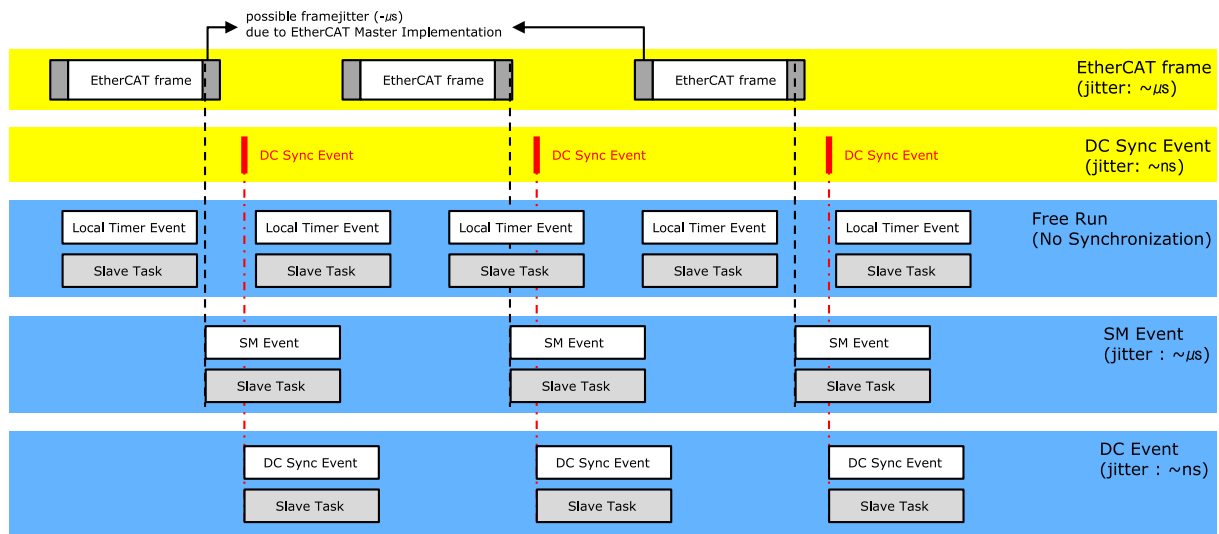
possible framejitter (-µs)
due to EtherCAT Master Implementation

EtherCAT frame
EtherCAT frame
EtherCAT frame

EtherCAT frame
(jitter: ~µs)

DC Sync Event
DC Sync Event
DC Sync Event

DC Sync Event
(jitter: ~ns)

Local Timer Event
Local Timer Event
Local Timer Event
Local Timer Event
Local Timer Event

Free Run
(No Synchronization)

Slave Task
Slave Task
Slave Task
Slave Task
Slave Task

SM Event
SM Event
SM Event

SM Event
(jitter : ~µs)

Slave Task
Slave Task
Slave Task

DC Sync Event
DC Sync Event
DC Sync Event

DC Event
(jitter : ~ns)

Slave Task
Slave Task
Slave Task